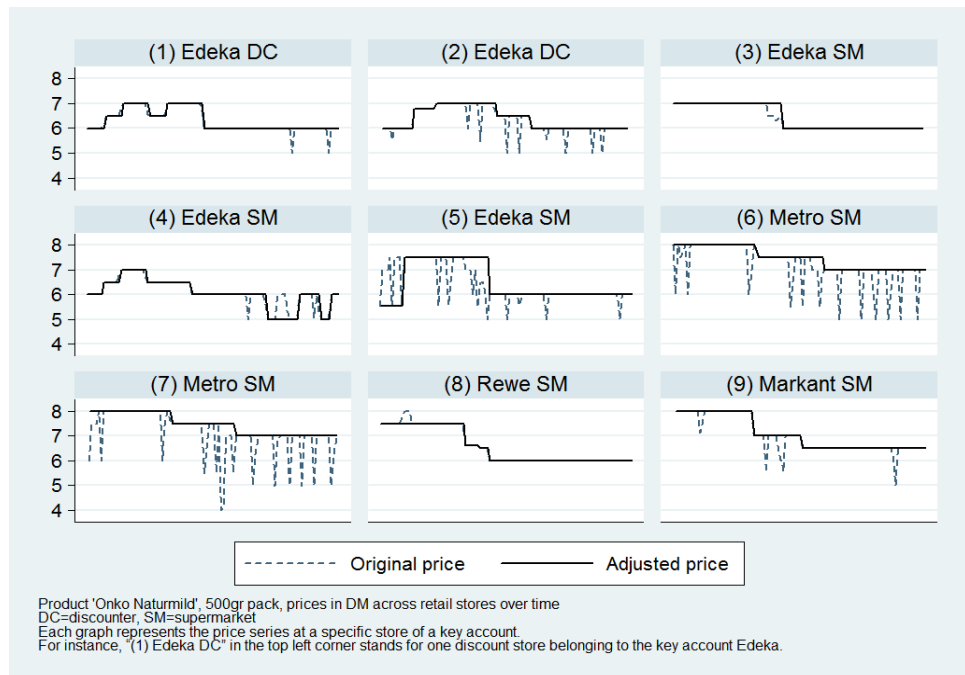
(1) Edeka DC

(2) Edeka DC

(3) Edeka SM

8
7
6
5
4

(4) Edeka SM

(5) Edeka SM

(6) Metro SM

8
7
6
5
4

(7) Metro SM

(8) Rewe SM

(9) Markant SM

8
7
6
5
4

Original price
Adjusted price

Product 'Onko Naturmild', 500gr pack, prices in DM across retail stores over time
DC=discounter, SM=supermarket
Each graph represents the price series at a specific store of a key account.
For instance, "(1) Edeka DC" in the top left corner stands for one discount store belonging to the key account Edeka.